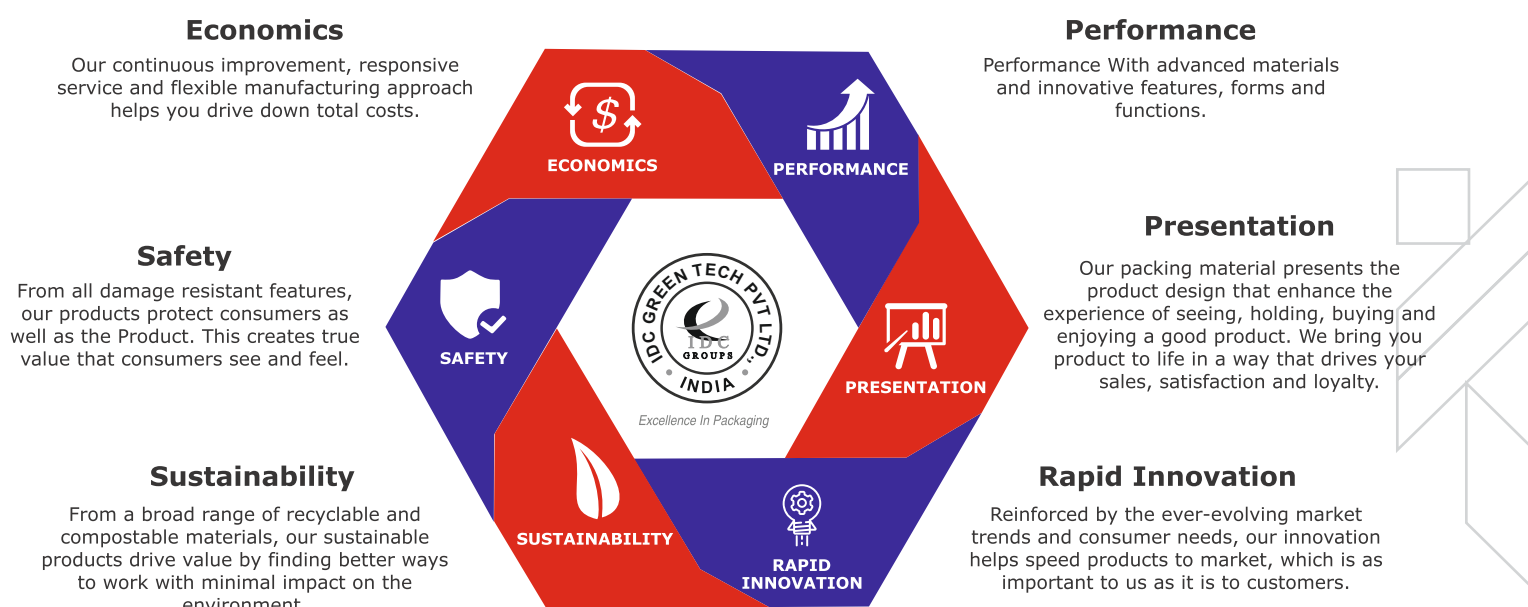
Economics

Our continuous improvement, responsive service and flexible manufacturing approach helps you drive down total costs.

Performance

Performance With advanced materials and innovative features, forms and functions.

ECONOMICS

PERFORMANCE

Safety

From all damage resistant features, our products protect consumers as well as the Product. This creates true value that consumers see and feel.

Presentation

Our packing material presents the product design that enhance the experience of seeing, holding, buying and enjoying a good product. We bring you product to life in a way that drives your sales, satisfaction and loyalty.

SAFETY

IDC GREEN TECH PVT LTD.

IDC GROUPS

INDIA

Excellence In Packaging

PRESENTATION

Sustainability

From a broad range of recyclable and compostable materials, our sustainable products drive value by finding better ways to work with minimal impact on the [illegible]

SUSTAINABILITY

RAPID INNOVATION

Rapid Innovation

Reinforced by the ever-evolving market trends and consumer needs, our innovation helps speed products to market, which is as important to us as it is to customers.